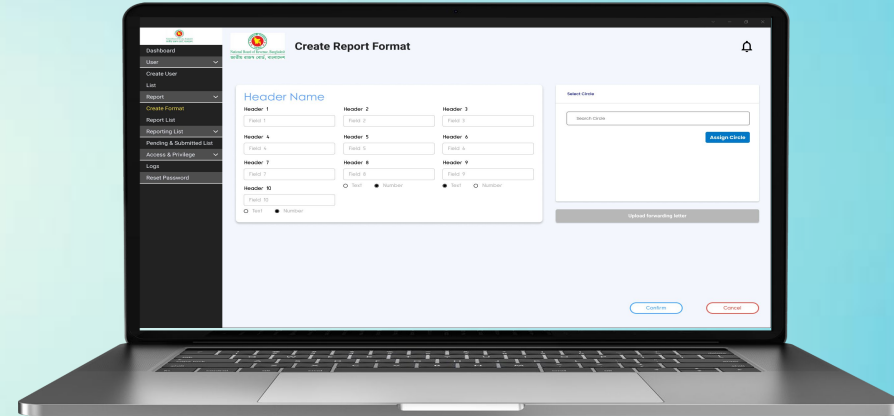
Dashboard
User
Create User
List
Report
Create Format
Report List
Reporting List
Pending & Submitted List
Access & Privilege
Logs
Reset Password

National Board of Revenue, Bangladesh
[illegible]

Create Report Format

Header Name

Header 1
Field 1
Header 2
Field 2
Header 3
Field 3
Header 4
Field 4
Header 5
Field 5
Header 6
Field 6
Header 7
Field 7
Header 8
Field 8
Text Number
Header 9
Field 9
Text Number
Header 10
Field 10
Text Number

Select Circle
Search Circle
Assign Circle
Upload forwarding letter

Confirm
Cancel